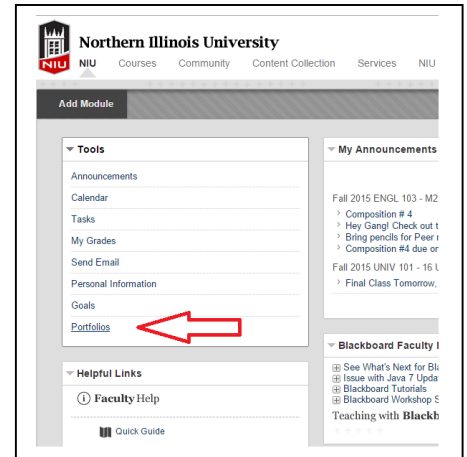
NIU
Northern Illinois University
NIU Courses Community Content Collection Services NIU

Add Module

Tools
Announcements
Calendar
Tasks
My Grades
Send Email
Personal Information
Goals
Portfolios

Helpful Links
Faculty Help
Quick Guide

My Announcements
Fall 2015 ENGL 103 - M2
Composition # 4
Hey Gang! Check out t
Bring pencils for Peer r
Composition #4 due on
Fall 2015 UNIV 101 - 16 U
Final Class Tomorrow,

Blackboard Faculty I
See What's Next for Bla
Issue with Java 7 Updat
Blackboard Tutorials
Blackboard Workshop S
Teaching with Blackb